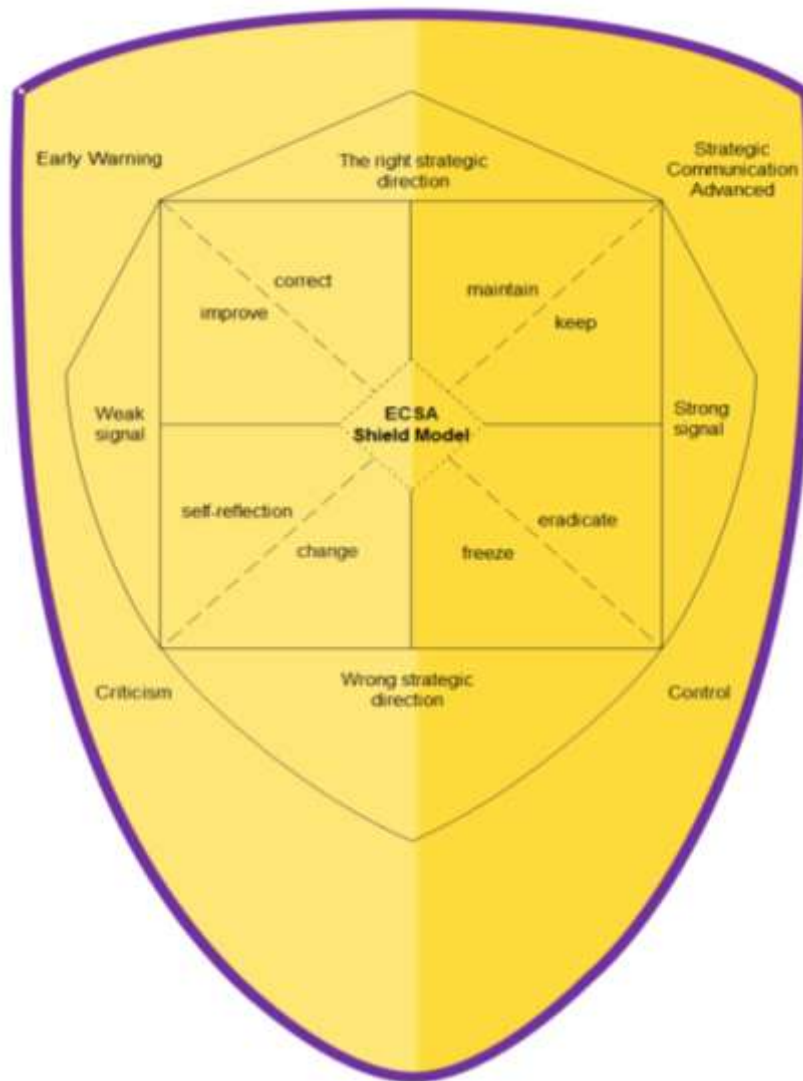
Early Warning

The right strategic direction

Strategic Communication Advanced

correct

improve

maintain

keep

Weak signal

ECSA Shield Model

Strong signal

self-reflection

change

freeze

eradicate

Criticism

Wrong strategic direction

Control